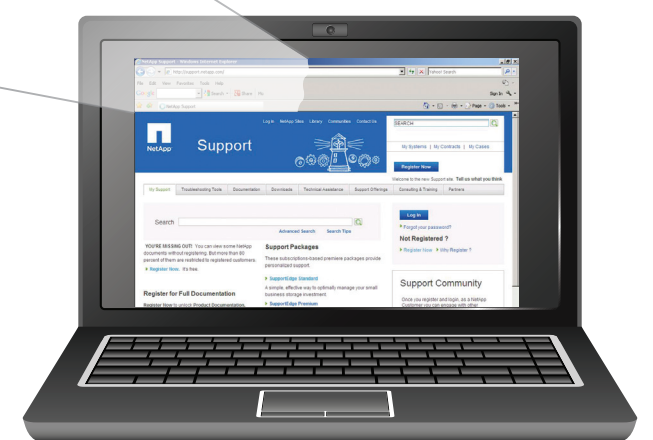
NetApp Support - Windows Internet Explorer

http://support.netapp.com/

Yahoo! Search

File Edit View Favorites Tools Help

Google

Search

Share

Sign In

NetApp Support

Page

Tools

Log In NetApp Sites Library Communities Contact Us

SEARCH

NetApp

Support

My Systems | My Contracts | My Cases

Register Now

Welcome to the new Support site. Tell us what you think

My Support Troubleshooting Tools Documentation Downloads Technical Assistance Support Offerings Consulting & Training Partners

Search

Advanced Search Search Tips

YOU'RE MISSING OUT! You can view some NetApp documents without registering. But more than 80 percent of them are restricted to registered customers.

Register Now. It's free.

Register for Full Documentation

Register Now to unlock Product Documentation.

Support Packages

These subscription-based premiere packages provide personalized support.

SupportEdge Standard

A simple, effective way to optimally manage your small business storage investment.

SupportEdge Premium

Log In

Forgot your password?

Not Registered ?

Register Now Why Register ?

Support Community

Once you register and login, as a NetApp Customer you can engage with other